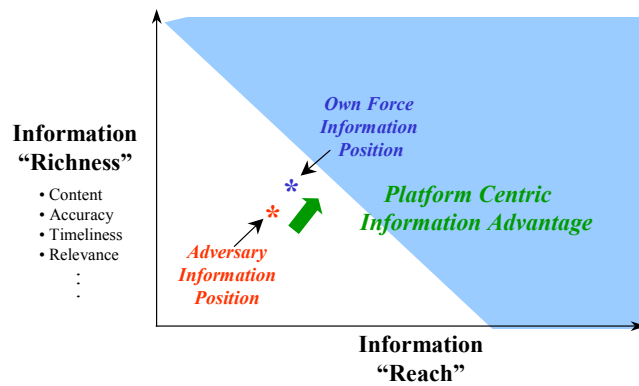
Information "Richness"

• Content
• Accuracy
• Timeliness
• Relevance
⋮

Own Force Information Position

*

*

Adversary Information Position

Platform Centric Information Advantage

Information "Reach"